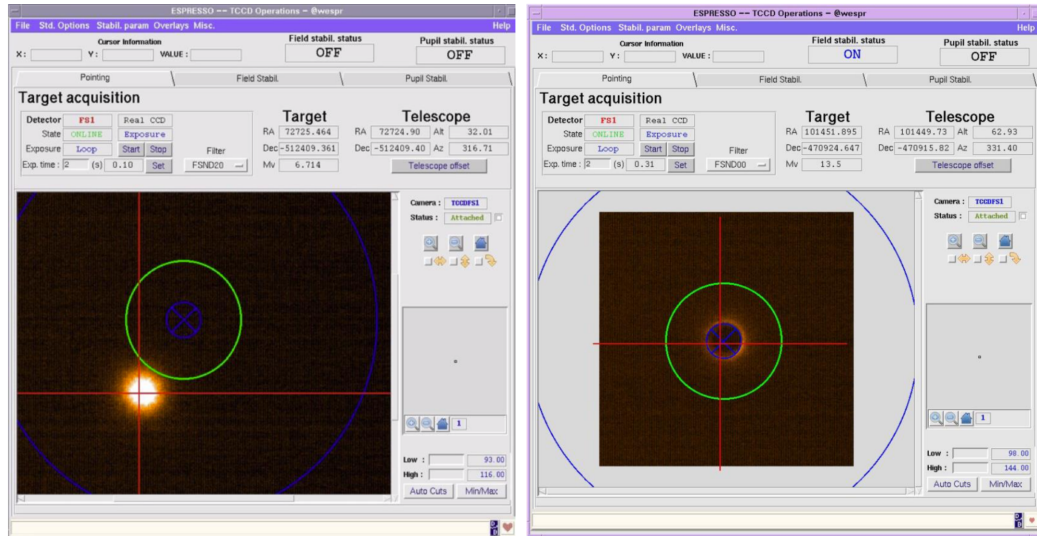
ESPRESSO -- TCCD Operations - @wespr

File Std. Options Stabil. param Overlays Misc. Help

Cursor Information
X: Y: VALUE :

Field stabil. status
OFF

Pupil stabil. status
OFF

Pointing | Field Stabil. | Pupil Stabil.

Target acquisition

Detector FS1 Real CCD
State ONLINE Exposure
Exposure Loop Start Stop
Exp. time : 2 (s) 0.10 Set

Filter
FSND20

Target
RA 72725.464
Dec -512409.361
Mv 6.714

Telescope
RA 72724.90 Alt 32.01
Dec -512409.40 Az 316.71
Telescope offset

Camera : TCCDFS1
Status : Attached

1

Low : 93.00
High : 116.00
Auto Cuts Min/Max

ESPRESSO -- TCCD Operations - @wespr

File Std. Options Stabil. param Overlays Misc. Help

Cursor Information
X: Y: VALUE :

Field stabil. status
ON

Pupil stabil. status
OFF

Pointing | Field Stabil. | Pupil Stabil.

Target acquisition

Detector FS1 Real CCD
State ONLINE Exposure
Exposure Loop Start Stop
Exp. time : 2 (s) 0.31 Set

Filter
FSND00

Target
RA 101451.895
Dec -470924.647
Mv 13.5

Telescope
RA 101449.73 Alt 62.93
Dec -470915.82 Az 331.40
Telescope offset

Camera : TCCDFS1
Status : Attached

1

Low : 98.00
High : 144.00
Auto Cuts Min/Max